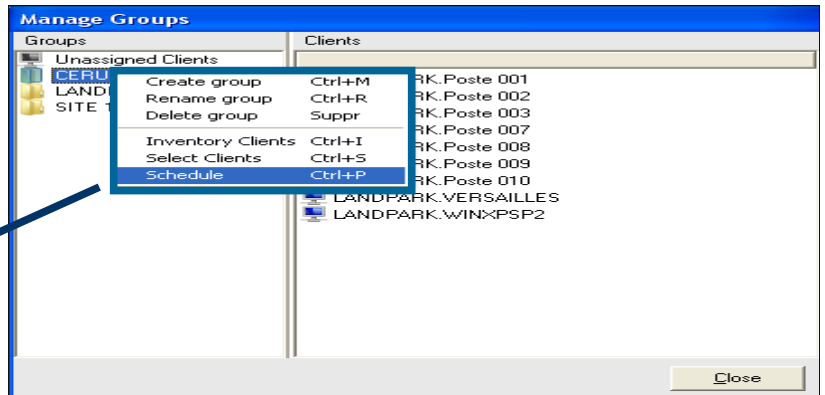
Manage Groups

Groups
Unassigned Clients
CERU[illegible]
LAND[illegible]
SITE T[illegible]

Create group Ctrl+M
Rename group Ctrl+R
Delete group Suppr
Inventory Clients Ctrl+I
Select Clients Ctrl+S
Schedule Ctrl+P

Clients
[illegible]RK.Poste 001
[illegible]RK.Poste 002
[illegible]RK.Poste 003
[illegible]RK.Poste 007
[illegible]RK.Poste 008
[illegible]RK.Poste 009
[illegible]RK.Poste 010
LANDPARK.VERSAILLES
LANDPARK.WINXPSP2

Close